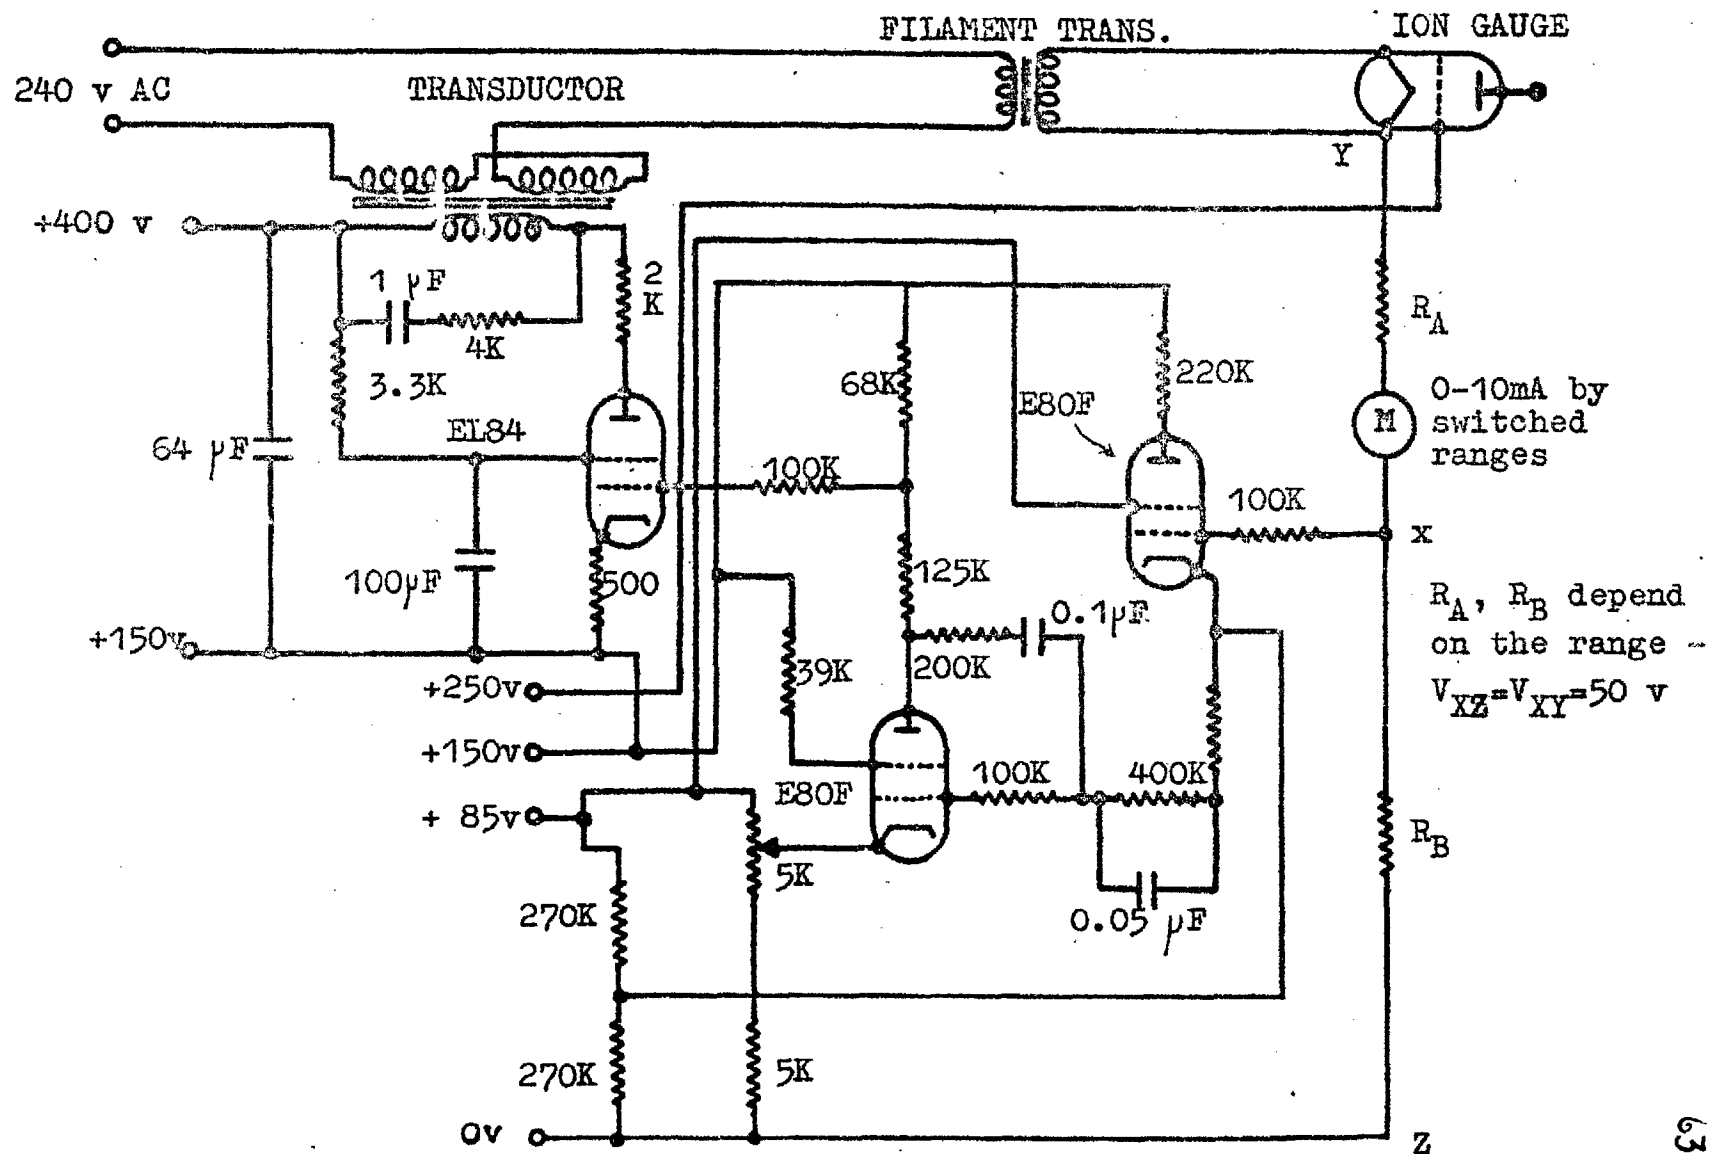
FILAMENT TRANS.
ION GAUGE
240 v AC
TRANSDUCTOR
Y
+400 v
2 K
1 μF
4K
3.3K
$R_A$
68K
220K
0-10mA by switched ranges
M
E80F
64 μF
EL84
100K
100K
x
100μF
500
125K
$R_A$, $R_B$ depend on the range -
$V_{XZ}=V_{XY}=50$ v
0.1μF
+150v
200K
+250v
39K
+150v
100K
400K
+ 85v
E80F
$R_B$
5K
270K
0.05 μF
270K
5K
Ov
Z
63